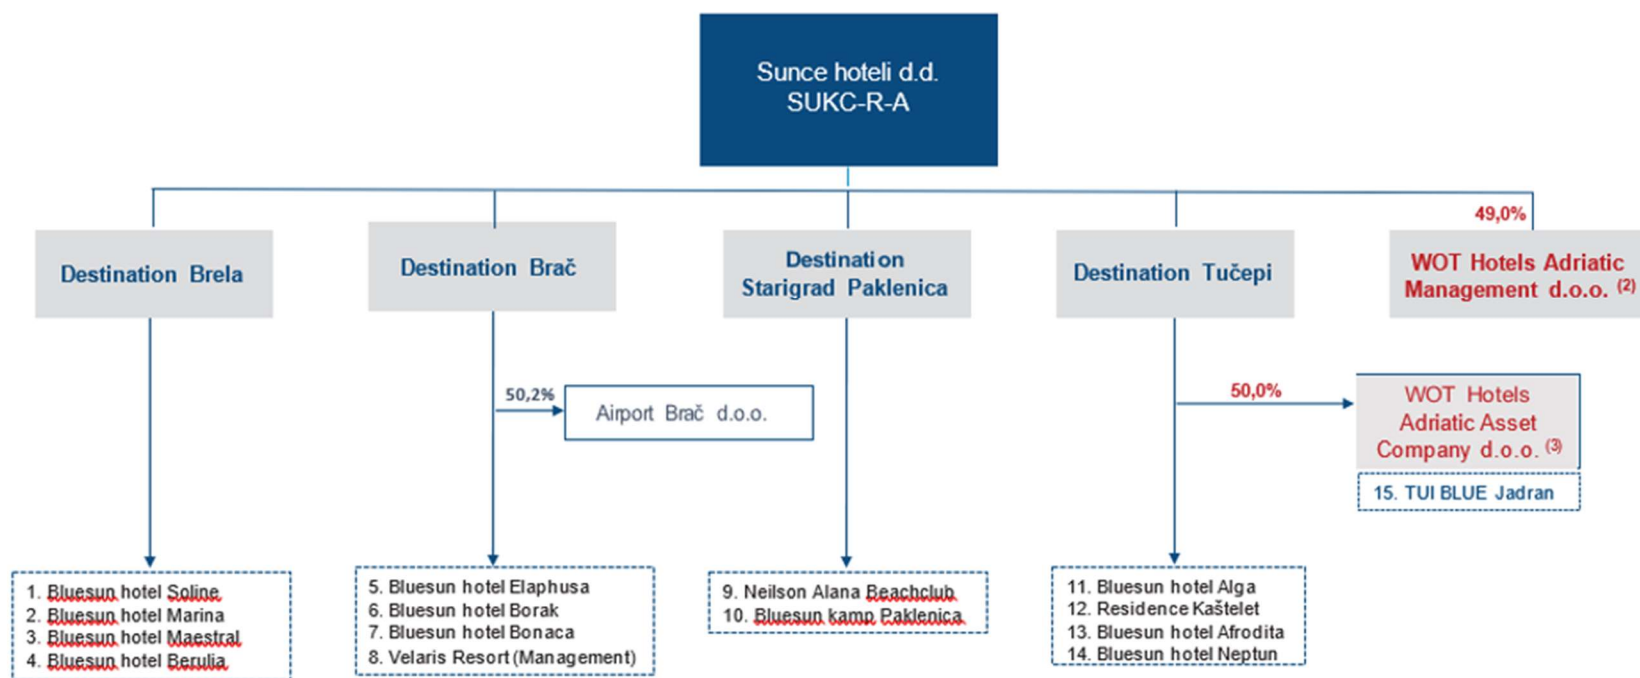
Sunce hoteli d.d.
SUKC-R-A

Destination Brela

Destination Brač

Destination Starigrad Paklenica

Destination Tučepi

49,0%

WOT Hotels Adriatic Management d.o.o. $^{(2)}$

50,2%

Airport Brač d.o.o.

50,0%

WOT Hotels Adriatic Asset Company d.o.o. $^{(3)}$

15. TUI BLUE Jadran

1. Bluesun hotel Soline
2. Bluesun hotel Marina
3. Bluesun hotel Maestral
4. Bluesun hotel Berulia

5. Bluesun hotel Elaphusa
6. Bluesun hotel Borak
7. Bluesun hotel Bonaca
8. Velaris Resort (Management)

9. Neilson Alana Beachclub
10. Bluesun kamp Paklenica

11. Bluesun hotel Alga
12. Residence Kaštelet
13. Bluesun hotel Afrodita
14. Bluesun hotel Neptun